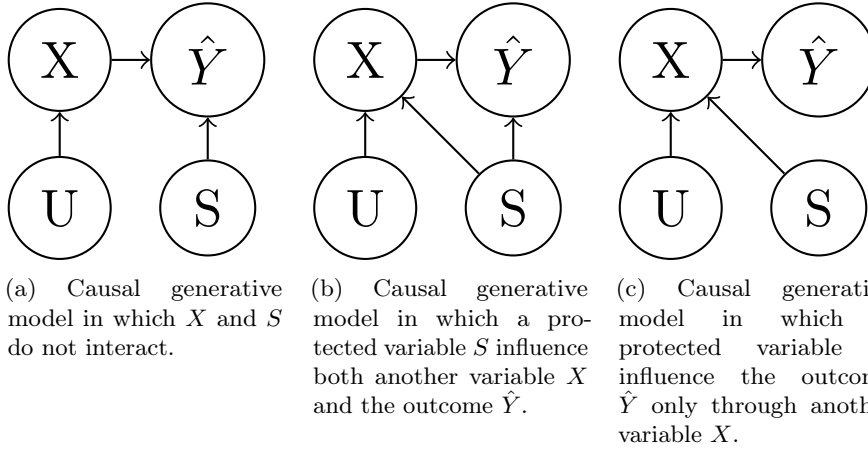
X

$\hat{Y}$

U

S

(a) Causal generative model in which $X$ and $S$ do not interact.

X

$\hat{Y}$

U

S

(b) Causal generative model in which a protected variable $S$ influence both another variable $X$ and the outcome $\hat{Y}$.

X

$\hat{Y}$

U

S

(c) Causal generati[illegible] model in which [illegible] protected variable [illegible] influence the outcom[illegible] $\hat{Y}$ only through anoth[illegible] variable $X$.